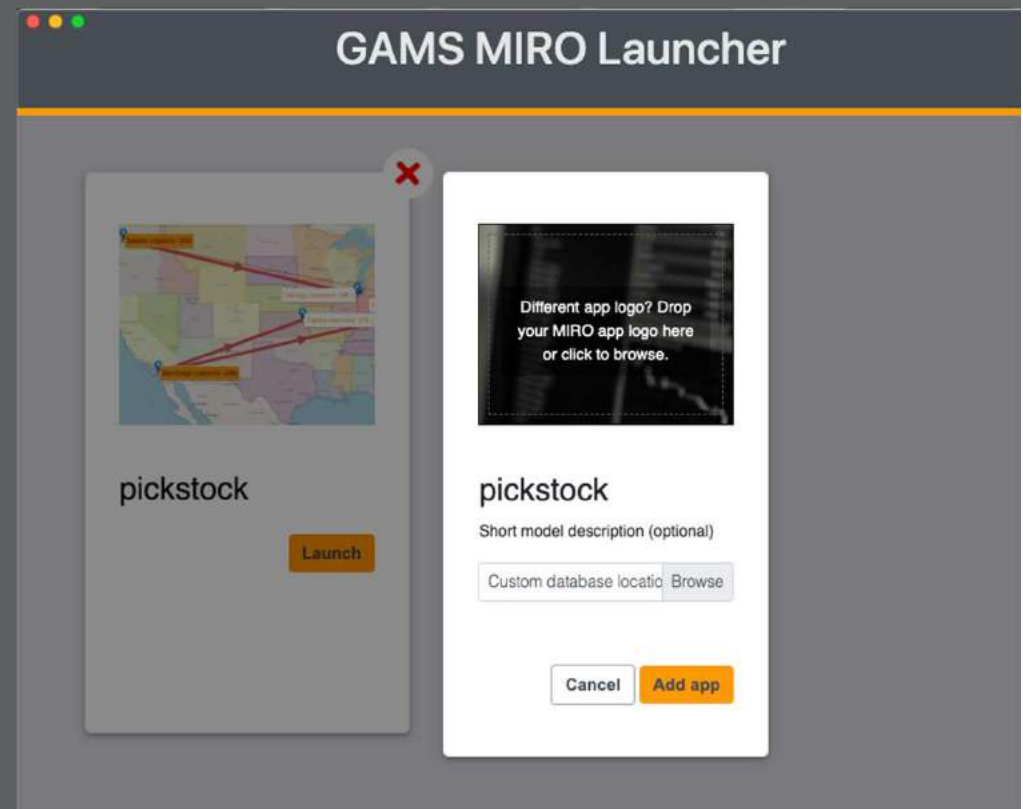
GAMS MIRO Launcher

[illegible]

pickstock

Launch

Different app logo? Drop your MIRO app logo here or click to browse.

pickstock

Short model description (optional)

Custom database locatio Browse

Cancel Add app